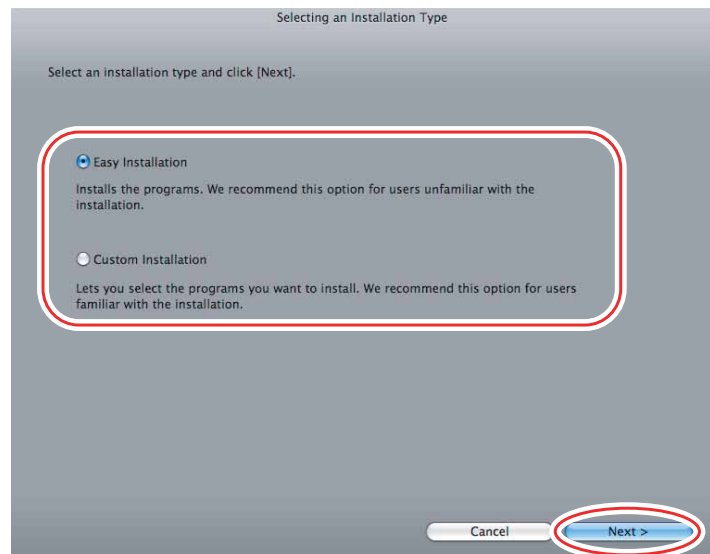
Selecting an Installation Type

Select an installation type and click [Next].

Easy Installation

Installs the programs. We recommend this option for users unfamiliar with the installation.

Custom Installation

Lets you select the programs you want to install. We recommend this option for users familiar with the installation.

Cancel

Next >